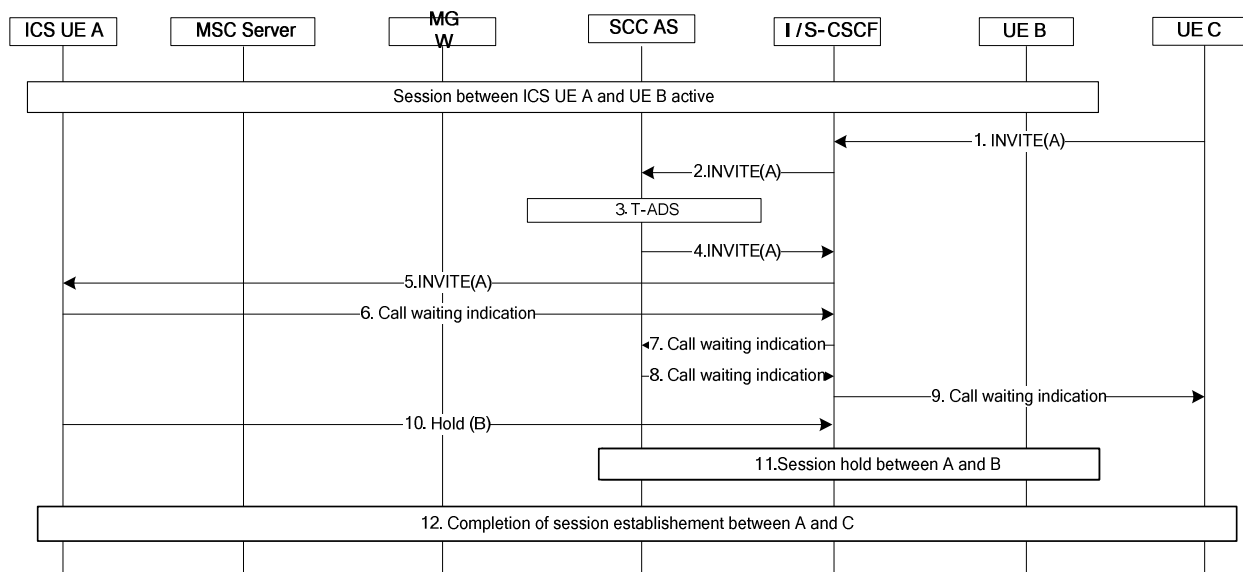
ICS UE A

MSC Server

MG W

SCC AS

I / S-CSCF

UE B

UE C

Session between ICS UE A and UE B active

1. INVITE(A)

2.INVITE(A)

3. T-ADS

4.INVITE(A)

5.INVITE(A)

6. Call waiting indication

7. Call waiting indication

8. Call waiting indication

9. Call waiting indication

10. Hold (B)

11.Session hold between A and B

12. Completion of session establishement between A and C